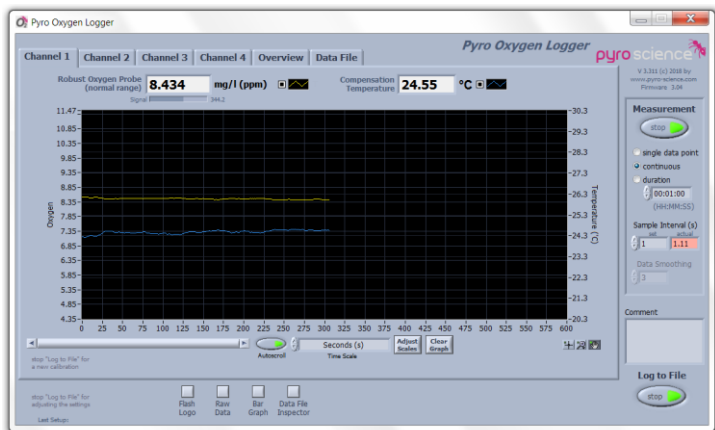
Pyro Oxygen Logger

Channel 1 | Channel 2 | Channel 3 | Channel 4 | Overview | Data File

Pyro Oxygen Logger

pyroscience

V 3.311 (c) 2018 by www.pyro-science.com Firmware 3.06

Robust Oxygen Probe (normal range) 8.434 mg/l (ppm)

Signal 344.2

Compensation Temperature 24.55 °C

11.47
10.85
10.35
9.85
9.35
8.85
8.35
7.85
7.35
6.85
6.35
5.85
5.35
4.85
4.35

Oxygen

30.3
29.3
28.3
27.3
26.3
25.3
24.3
23.3
22.3
21.3
20.3

Temperature (°C)

0 25 50 75 100 125 150 175 200 225 250 275 300 325 350 375 400 425 450 475 500 525 550 575 600

Autoscroll

Seconds (s)

Time Scale

Adjust Scales

Clear Graph

stop "Log to File" for a new calibration

Measurement

stop

single data point

continuous

duration

00:01:00

(HH:MM:SS)

Sample Interval (s)

set actual

1 1.11

Data Smoothing

3

Comment

Log to File

stop

stop "Log to File" for adjusting the settings

Last Setup:

Flash Logo

Raw Data

Bar Graph

Data File Inspector